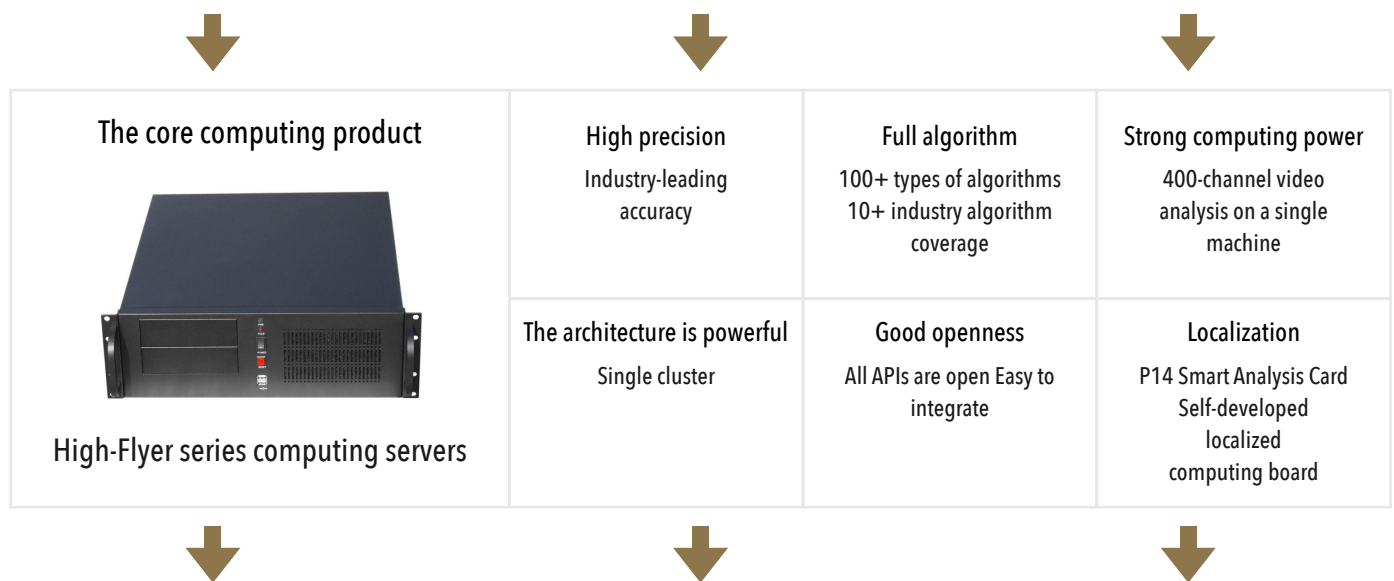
The core computing product

High-Flyer series computing servers

High precision
Industry-leading accuracy

Full algorithm
100+ types of algorithms
10+ industry algorithm coverage

Strong computing power
400-channel video analysis on a single machine

The architecture is powerful
Single cluster

Good openness
All APIs are open Easy to integrate

Localization
P14 Smart Analysis Card
Self-developed localized computing board